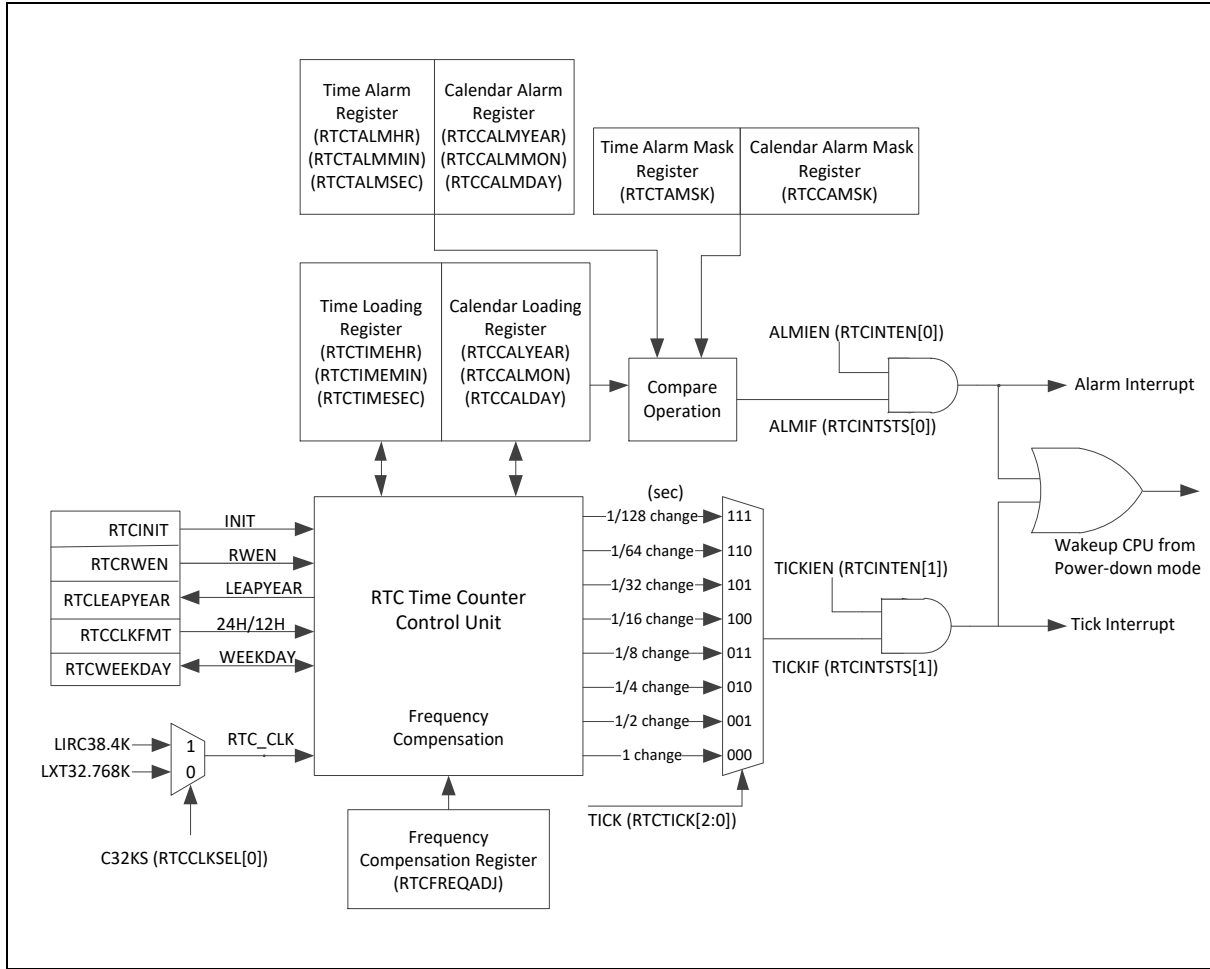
Time Alarm Register (RTCTALMHR) (RTCTALMMIN) (RTCTALMSEC)

Calendar Alarm Register (RTCCALMYEAR) (RTCCALMMON) (RTCCALMDAY)

Time Alarm Mask Register (RTCTAMSK)

Calendar Alarm Mask Register (RTCCAMSK)

Time Loading Register (RTCTIMEHR) (RTCTIMEMIN) (RTCTIMESEC)

Calendar Loading Register (RTCCALYEAR) (RTCCALMON) (RTCCALDAY)

Compare Operation

ALMIEN (RTCINTEN[0])

ALMIF (RTCINTSTS[0])

Alarm Interrupt

Wakeup CPU from Power-down mode

TICKIEN (RTCINTEN[1])

TICKIF (RTCINTSTS[1])

Tick Interrupt

RTCINIT

RTCRWEN

RTCLEAPYEAR

RTCCLKFMT

RTCWEEKDAY

INIT

RWEN

LEAPYEAR

24H/12H

WEEKDAY

RTC Time Counter Control Unit

Frequency Compensation

(sec)

1/128 change

1/64 change

1/32 change

1/16 change

1/8 change

1/4 change

1/2 change

1 change

111

110

101

100

011

010

001

000

TICK (RTCTICK[2:0])

LIRC38.4K

LXT32.768K

1

0

RTC_CLK

C32KS (RTCCLKSEL[0])

Frequency Compensation Register (RTCFREQADJ)